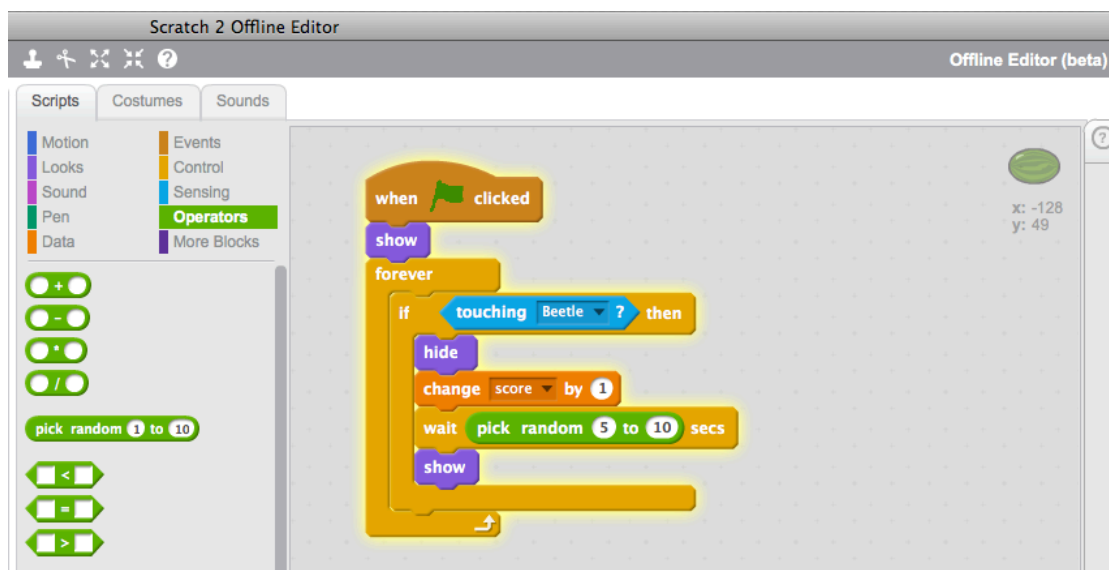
Scratch 2 Offline Editor

Offline Editor (beta)

Scripts
Costumes
Sounds

Motion
Looks
Sound
Pen
Data
Events
Control
Sensing
Operators
More Blocks

+
-
*
/

pick random 1 to 10

<
=
>

x: -128
y: 49

when clicked
show
forever
if touching Beetle ? then
hide
change score by 1
wait pick random 5 to 10 secs
show